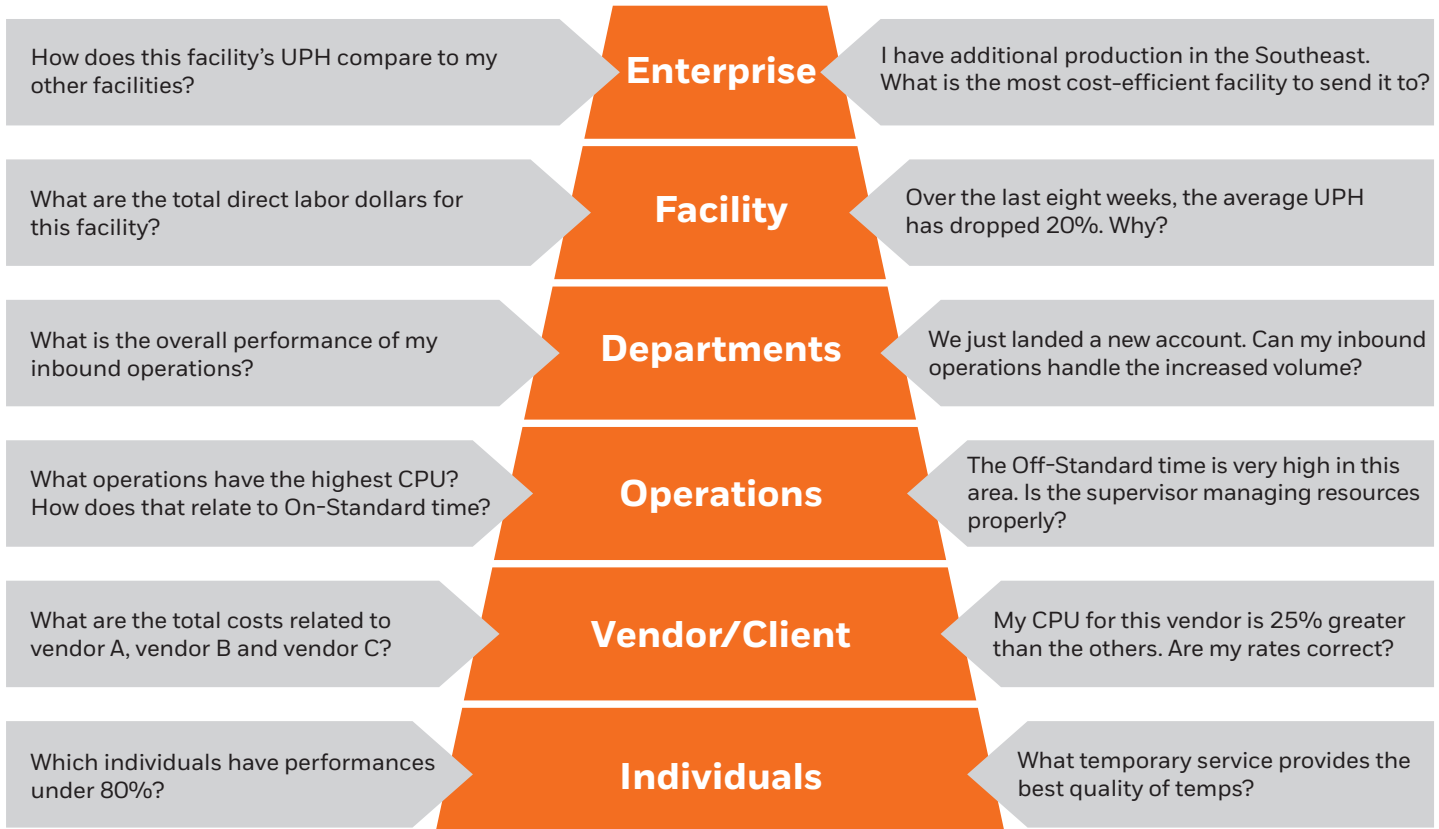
How does this facility's UPH compare to my other facilities?

Enterprise

I have additional production in the Southeast. What is the most cost-efficient facility to send it to?

What are the total direct labor dollars for this facility?

Facility

Over the last eight weeks, the average UPH has dropped 20%. Why?

What is the overall performance of my inbound operations?

Departments

We just landed a new account. Can my inbound operations handle the increased volume?

What operations have the highest CPU? How does that relate to On-Standard time?

Operations

The Off-Standard time is very high in this area. Is the supervisor managing resources properly?

What are the total costs related to vendor A, vendor B and vendor C?

Vendor/Client

My CPU for this vendor is 25% greater than the others. Are my rates correct?

Which individuals have performances under 80%?

Individuals

What temporary service provides the best quality of temps?